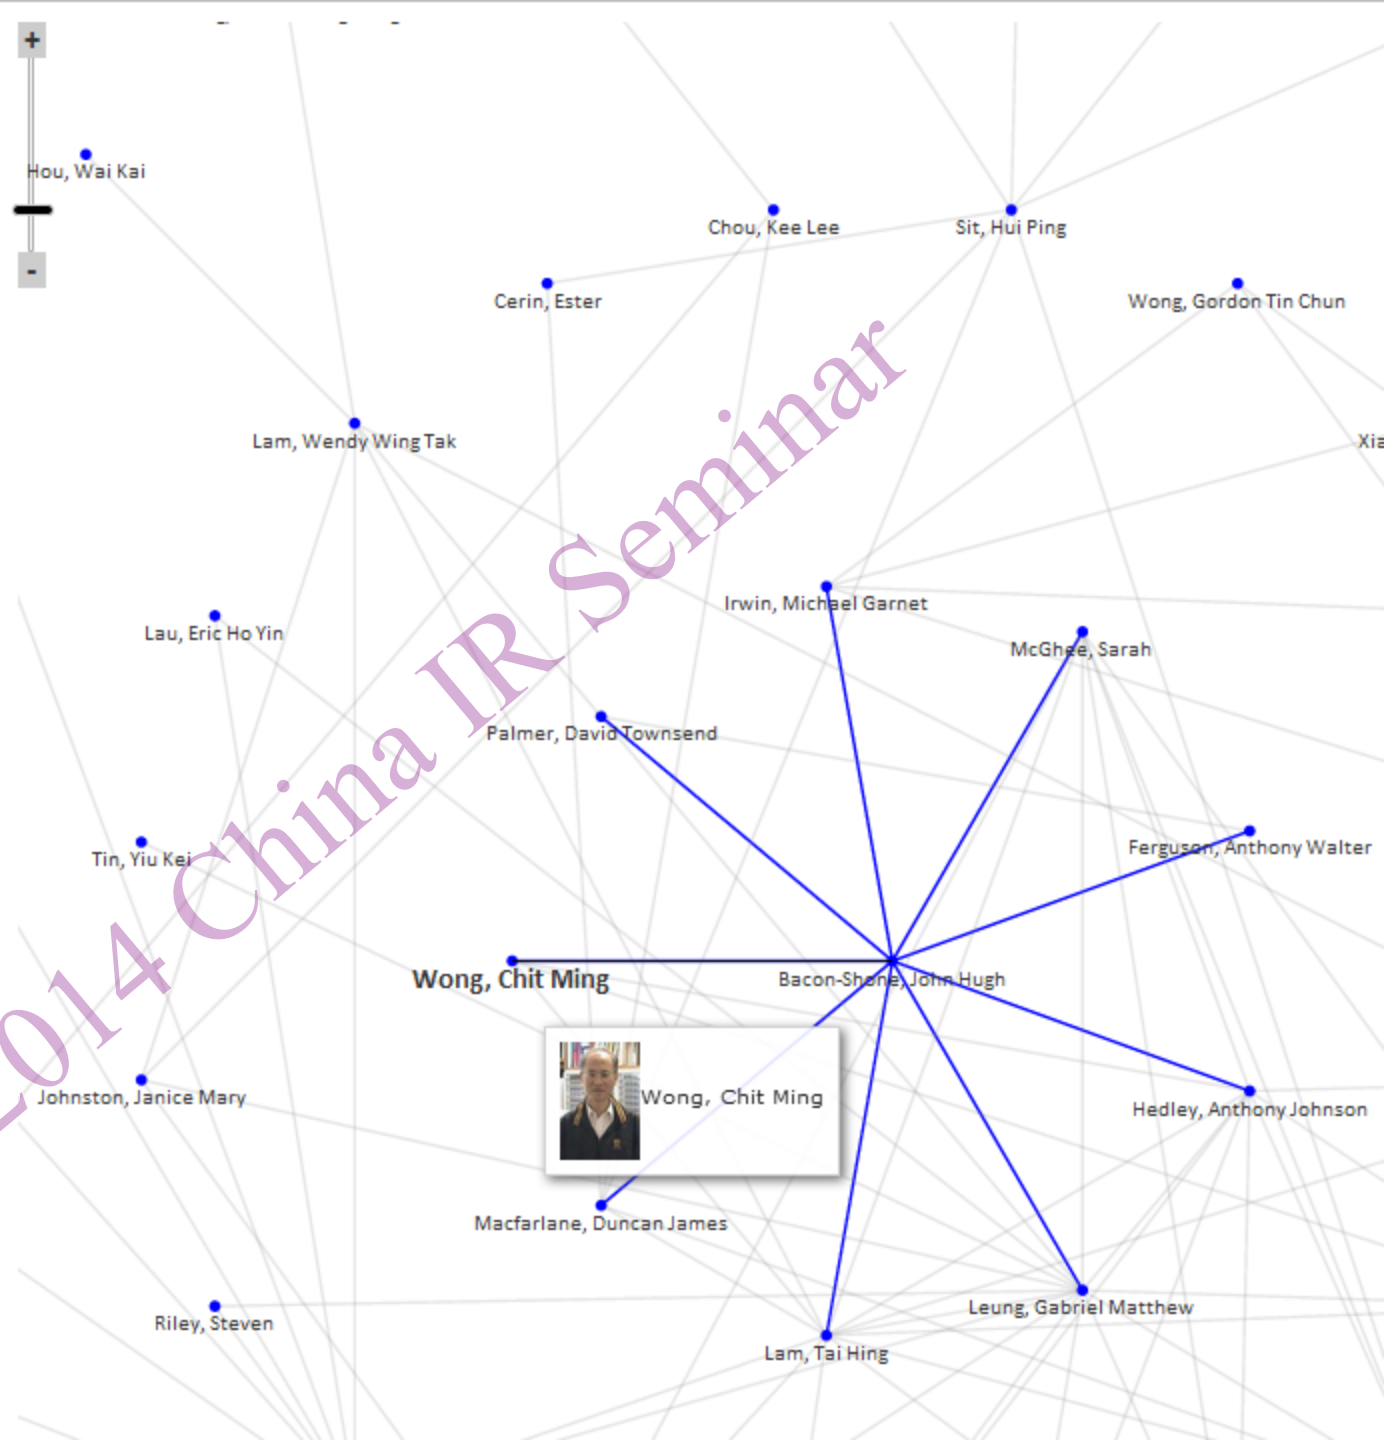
+
-
Hou, Wai Kai
Chou, Kee Lee
Sit, Hui Ping
Cerin, Ester
Wong, Gordon Tin Chun
Lam, Wendy Wing Tak
Xia
Irwin, Michael Garnet
Lau, Eric Ho Yin
McGhee, Sarah
Palmer, David Townsend
Ferguson, Anthony Walter
Tin, Yiu Kei
Wong, Chit Ming
Bacon-Shone, John Hugh
Wong, Chit Ming
Johnston, Janice Mary
Hedley, Anthony Johnson
Macfarlane, Duncan James
Riley, Steven
Leung, Gabriel Matthew
Lam, Tai Hing
2014 China IR Seminar